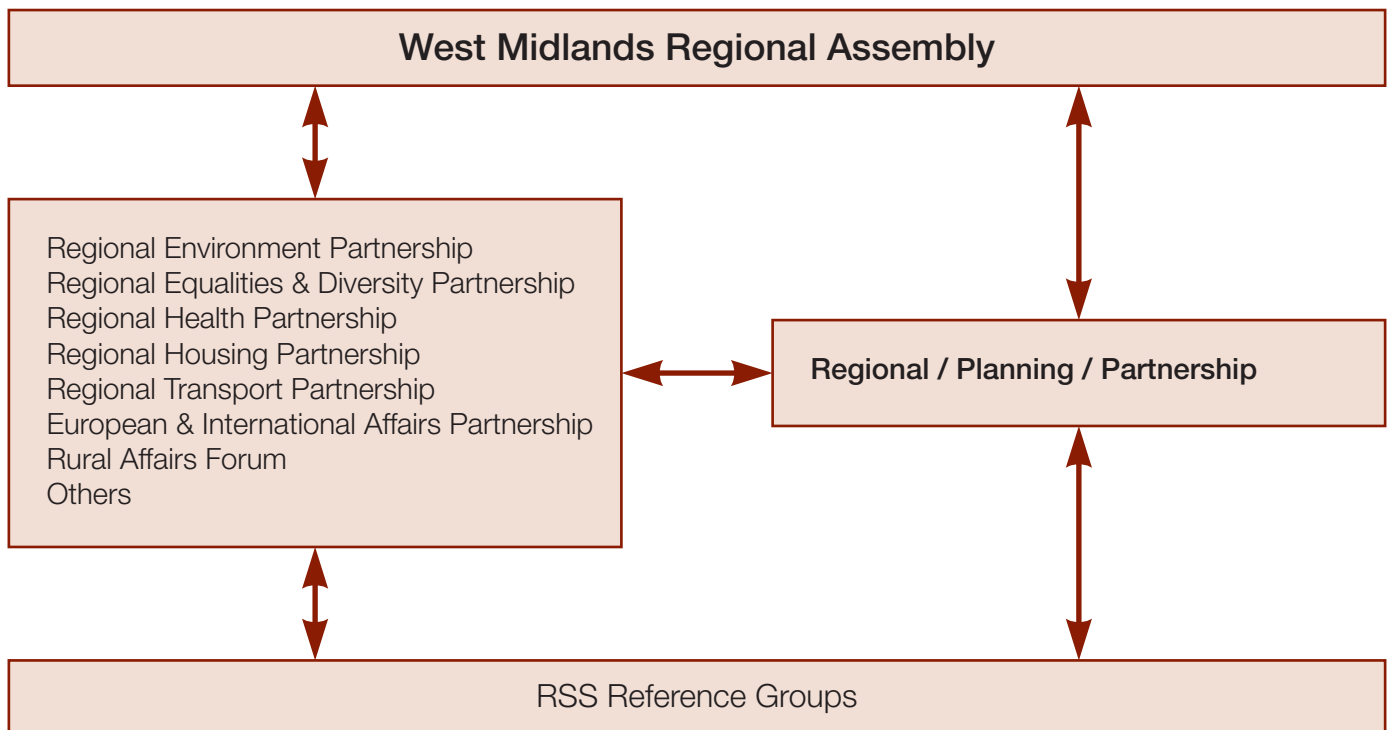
West Midlands Regional Assembly

Regional Environment Partnership
Regional Equalities & Diversity Partnership
Regional Health Partnership
Regional Housing Partnership
Regional Transport Partnership
European & International Affairs Partnership
Rural Affairs Forum
Others

Regional / Planning / Partnership

RSS Reference Groups